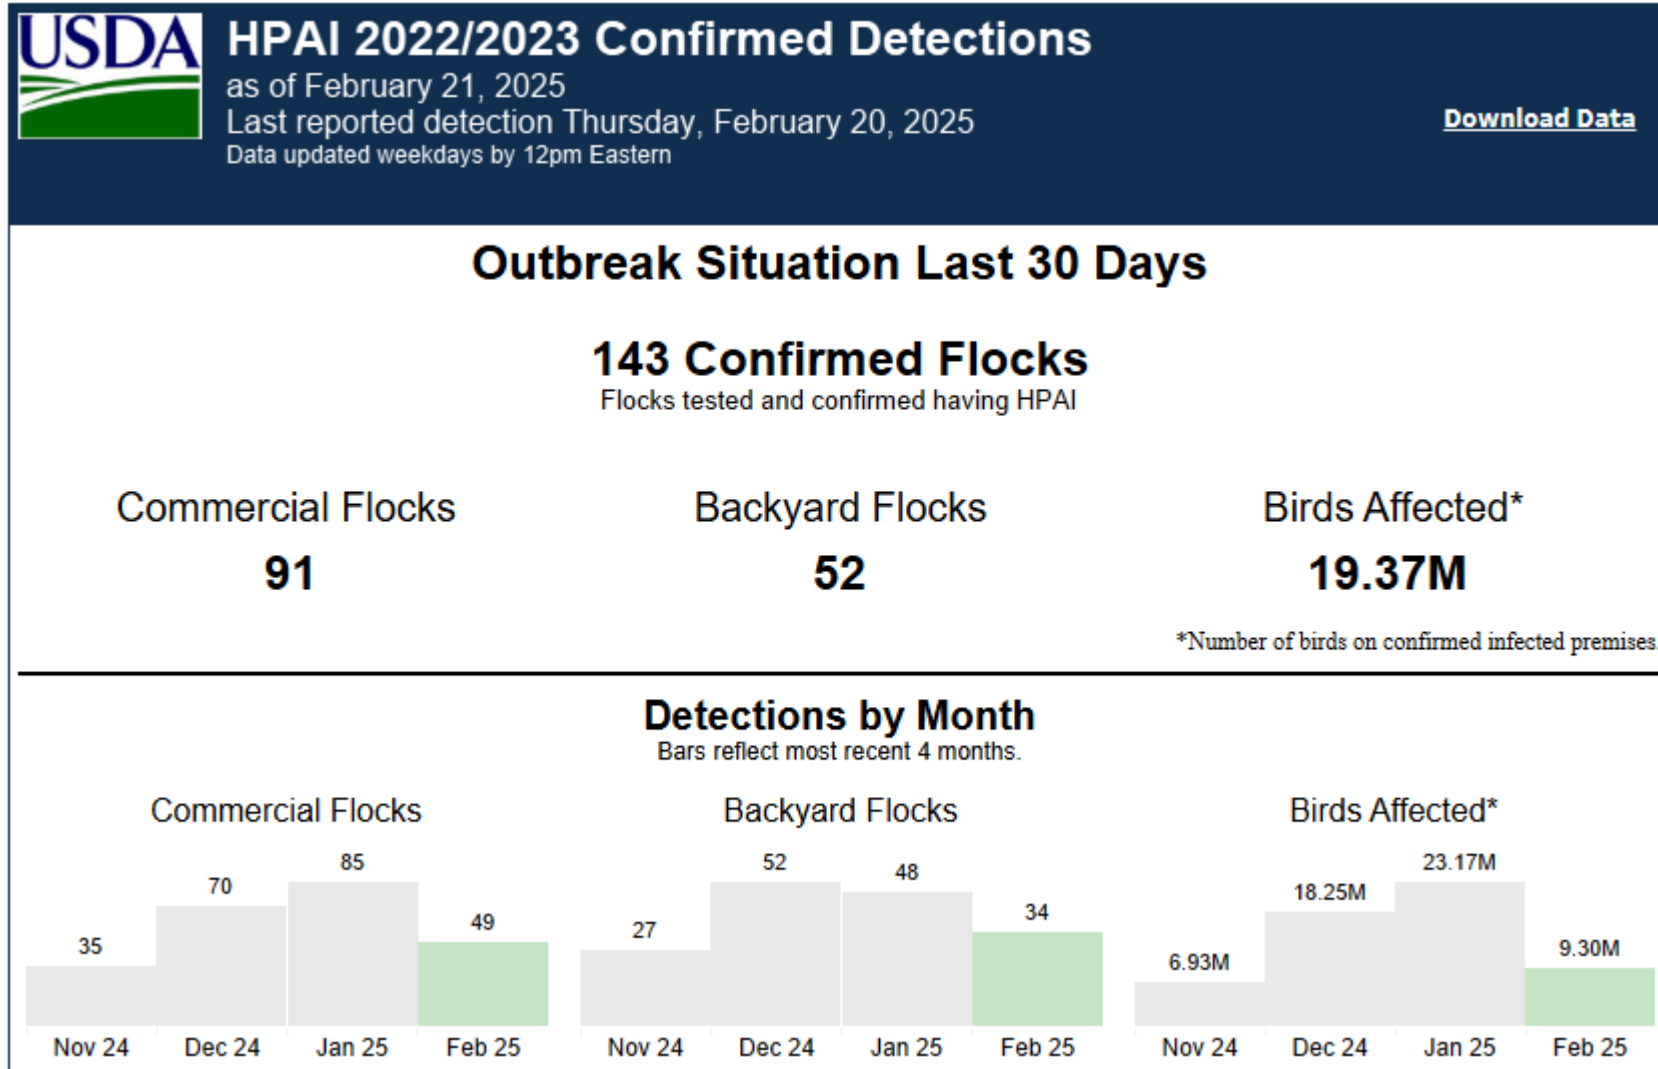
USDA

HPAI 2022/2023 Confirmed Detections
as of February 21, 2025
Last reported detection Thursday, February 20, 2025
Data updated weekdays by 12pm Eastern

Download Data

Outbreak Situation Last 30 Days

143 Confirmed Flocks
Flocks tested and confirmed having HPAI

Commercial Flocks
91

Backyard Flocks
52

Birds Affected*
19.37M

*Number of birds on confirmed infected premises

Detections by Month
Bars reflect most recent 4 months.

Commercial Flocks

| Nov 24 | Dec 24 | Jan 25 | Feb 25 |
|---|---|---|---|
| 35 | 70 | 85 | 49 |

Backyard Flocks

| Nov 24 | Dec 24 | Jan 25 | Feb 25 |
|---|---|---|---|
| 27 | 52 | 48 | 34 |

Birds Affected*

| Nov 24 | Dec 24 | Jan 25 | Feb 25 |
|---|---|---|---|
| 6.93M | 18.25M | 23.17M | 9.30M |